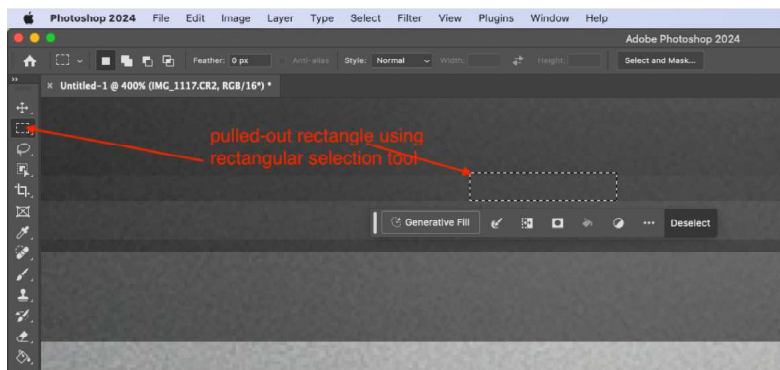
Photoshop 2024 File Edit Image Layer Type Select Filter View Plugins Window Help

Adobe Photoshop 2024

Feather: 0 px Anti-alias Style: Normal Width: Height: Select and Mask...

Untitled-1 @ 400% (IMG_1117.CR2, RGB/16*) *

pulled-out rectangle using rectangular selection tool

Generative Fill ··· Deselect